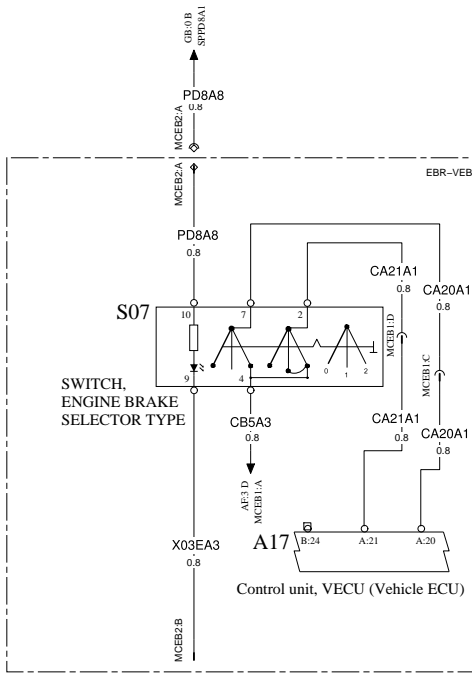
GB:0 B
SPPD8A1

PD8A8
0.8
MCEB2:A

MCEB2:A

EBR–VEB

PD8A8
0.8

CA21A1
0.8

CA20A1
0.8

S07

10
7
2

MCEB1:D

MCEB1:C

0
1
2

9
4

SWITCH, ENGINE BRAKE SELECTOR TYPE

CB5A3
0.8

CA21A1
0.8

CA20A1
0.8

AF:3 D
MCEB1:A

X03EA3
0.8

A17
B:24
A:21
A:20

Control unit, VECU (Vehicle ECU)

MCEB2:B